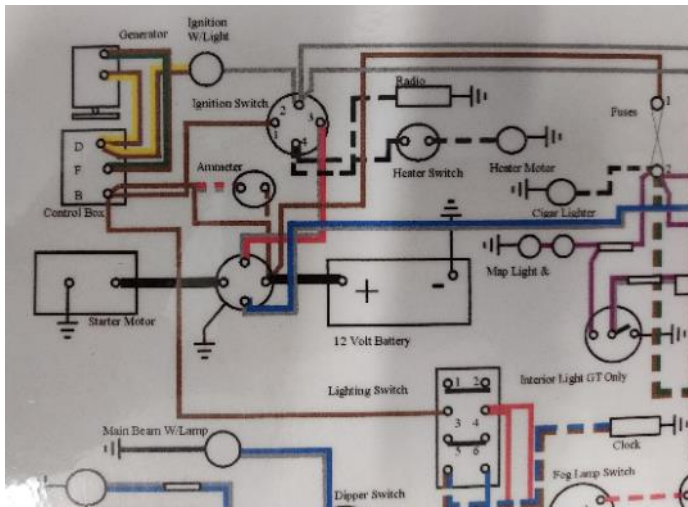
Generator

Ignition W/Light

Ignition Switch

Radio

Fuses

1

2

3

4

D

F

B

Control Box

Ammeter

Heater Switch

Heater Motor

2

Cigar Lighter

Map Light &

Starter Motor

+

-

12 Volt Battery

Lighting Switch

1 2

3 4

5 6

Interior Light GT Only

Main Beam W/Lamp

Clock

Fog Lamp Switch

Dipper Switch